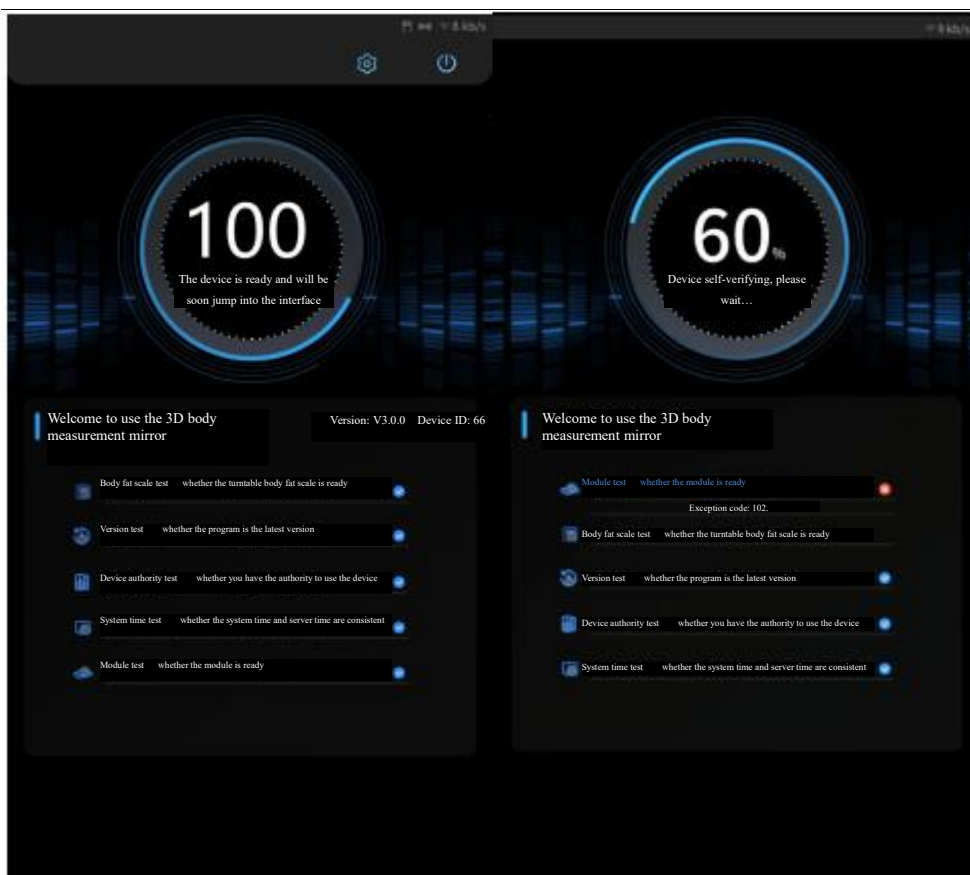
100

The device is ready and will be soon jump into the interface

Welcome to use the 3D body measurement mirror

Version: V3.0.0 Device ID: 66

Body fat scale test whether the turntable body fat scale is ready

Version test whether the program is the latest version

Device authority test whether you have the authority to use the device

System time test whether the system time and server time are consistent

Module test whether the module is ready

60%

Device self-verifying, please wait…

Welcome to use the 3D body measurement mirror

Module test whether the module is ready

Exception code: 102.

Body fat scale test whether the turntable body fat scale is ready

Version test whether the program is the latest version

Device authority test whether you have the authority to use the device

System time test whether the system time and server time are consistent